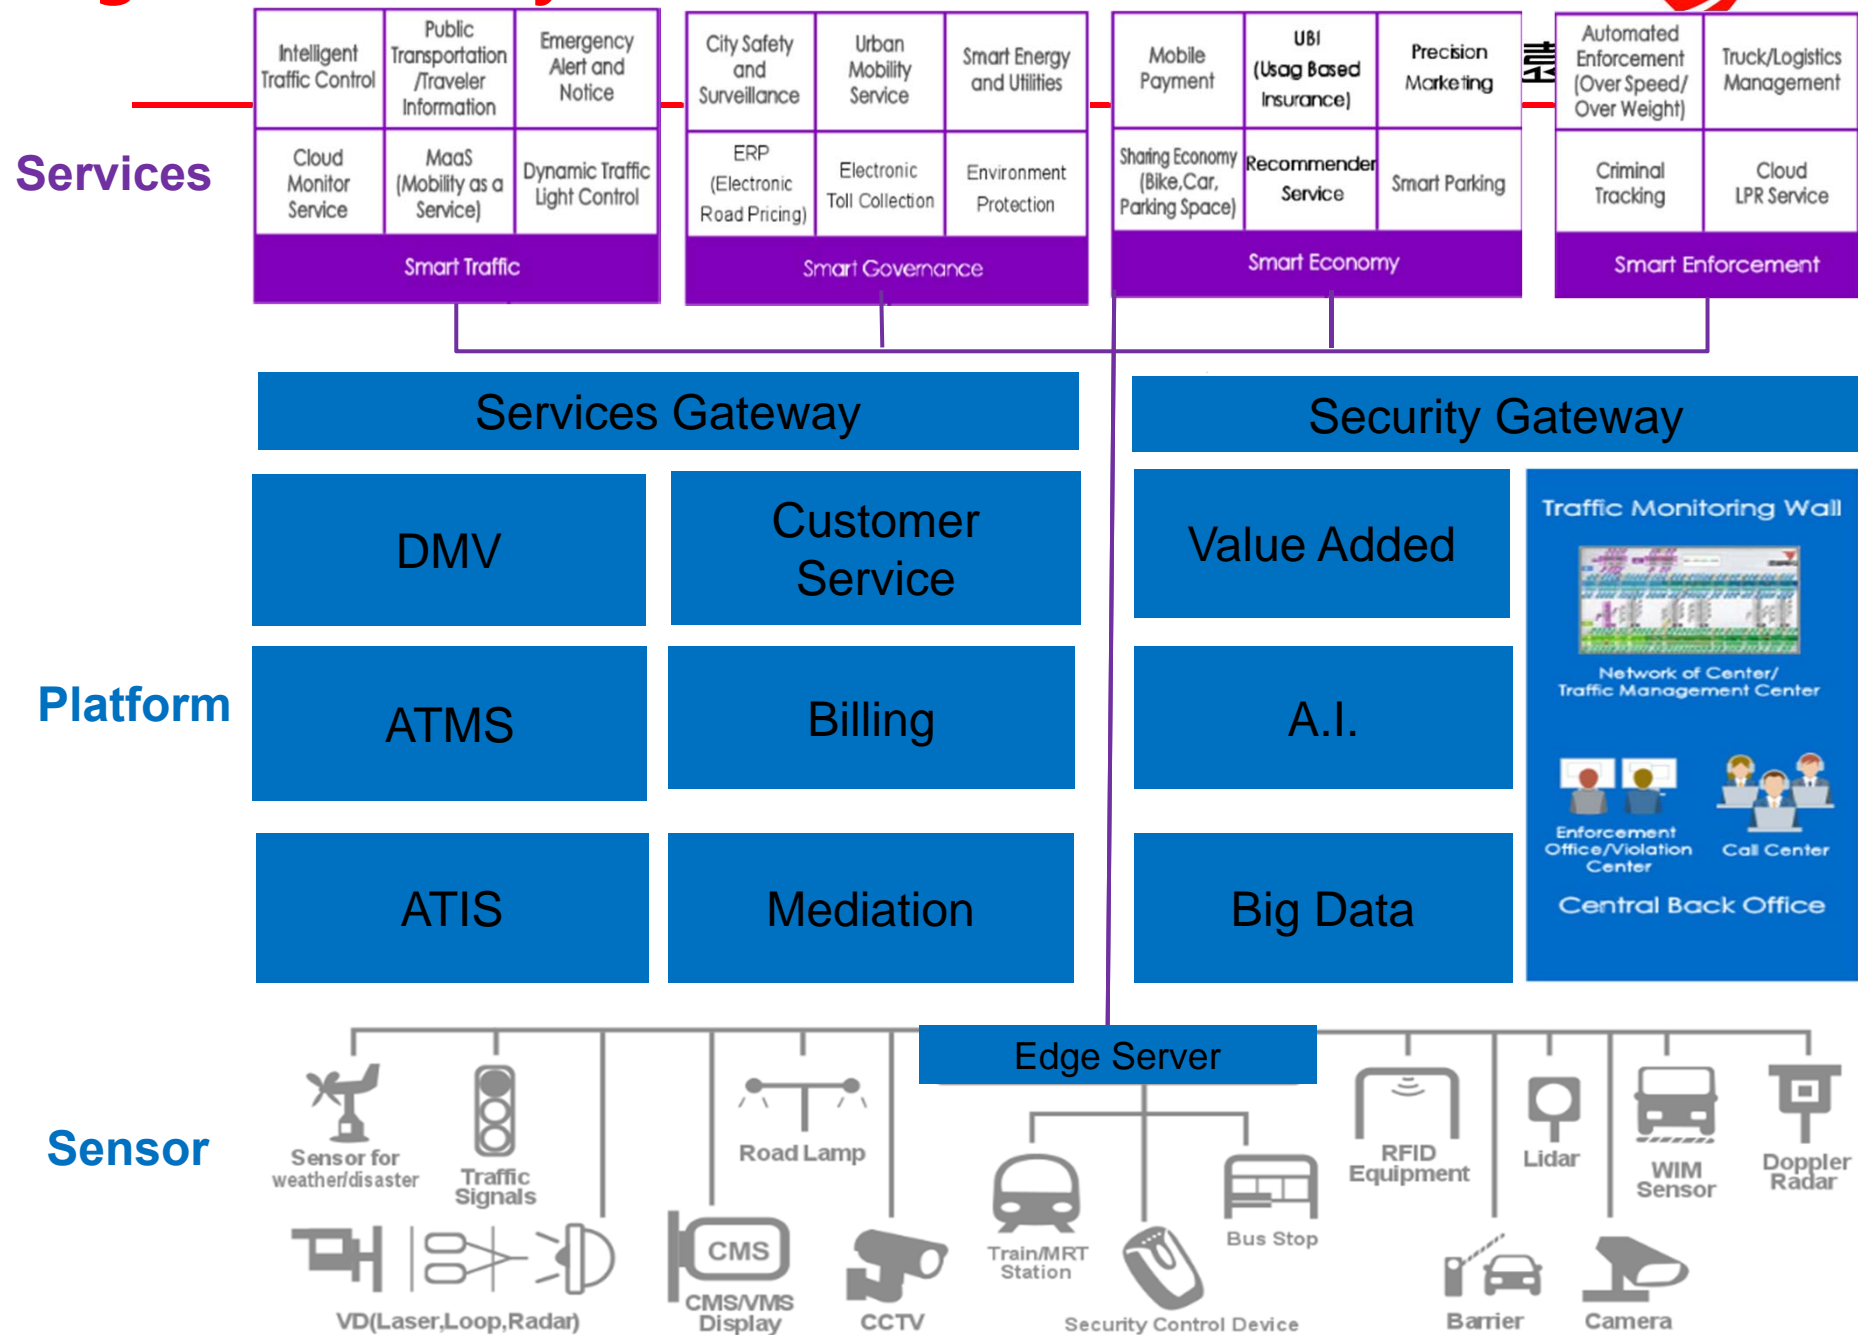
Services

Intelligent Traffic Control

Public Transportation /Traveler Information

Emergency Alert and Notice

Cloud Monitor Service

MaaS (Mobility as a Service)

Dynamic Traffic Light Control

Smart Traffic

City Safety and Surveillance

Urban Mobility Service

Smart Energy and Utilities

ERP (Electronic Road Pricing)

Electronic Toll Collection

Environment Protection

Smart Governance

Mobile Payment

UBI (Usag Based Insurance)

Precision Marketing

Sharing Economy (Bike,Car, Parking Space)

Recommender Service

Smart Parking

Smart Economy

Automated Enforcement (Over Speed/ Over Weight)

Truck/Logistics Management

Criminal Tracking

Cloud LPR Service

Smart Enforcement

Platform

Services Gateway

Security Gateway

DMV

Customer Service

Value Added

ATMS

Billing

A.I.

ATIS

Mediation

Big Data

Traffic Monitoring Wall

Network of Center/ Traffic Management Center

Enforcement Office/Violation Center

Call Center

Central Back Office

Sensor

Edge Server

Sensor for weather/disaster

Traffic Signals

Road Lamp

RFID Equipment

Lidar

WIM Sensor

Doppler Radar

VD(Laser,Loop,Radar)

CMS

CMS/VMS Display

CCTV

Train/MRT Station

Security Control Device

Bus Stop

Barrier

Camera